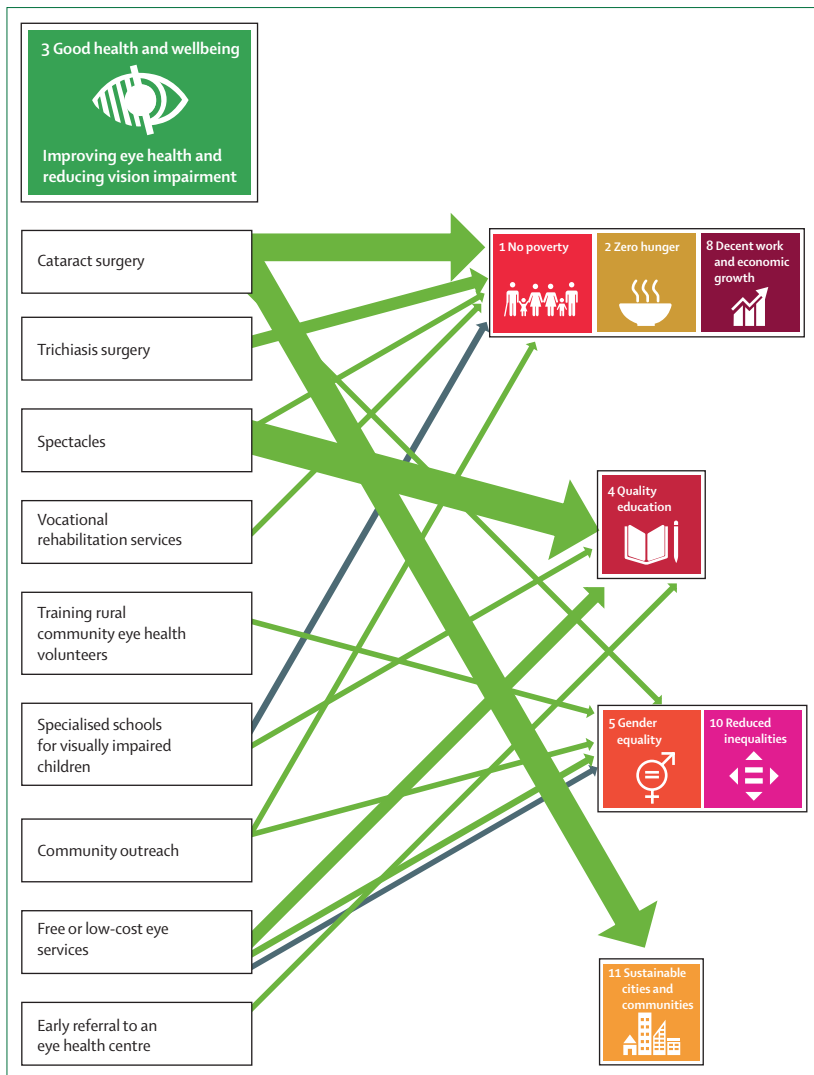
3 Good health and wellbeing

Improving eye health and reducing vision impairment

Cataract surgery

Trichiasis surgery

Spectacles

Vocational rehabilitation services

Training rural community eye health volunteers

Specialised schools for visually impaired children

Community outreach

Free or low-cost eye services

Early referral to an eye health centre

1 No poverty

2 Zero hunger

8 Decent work and economic growth

4 Quality education

5 Gender equality

10 Reduced inequalities

11 Sustainable cities and communities